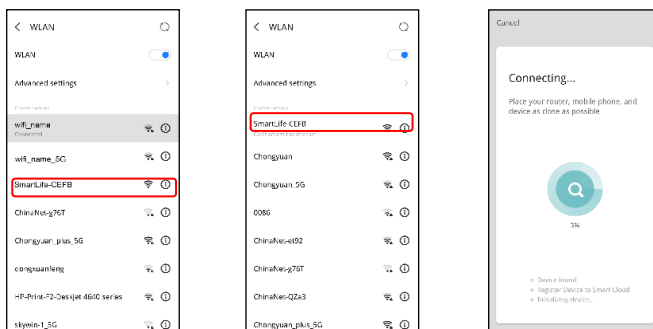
< WLAN

WLAN

Advanced settings

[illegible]

wifi_name
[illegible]

wifi_name_5G

SmartLife-CEFB

ChinaNet-g76T

Chongyuan_plus_5G

congxuanfeng

HP-Print-F2-Deskjet 4640 series

skywin-1_5G

< WLAN

WLAN

Advanced settings

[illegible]

SmartLife-CEFB
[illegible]

Chongyuan

Chongyuan_5G

0086

ChinaNet-et92

ChinaNet-g76T

ChinaNet-QZa3

Chongyuan_plus_5G

Cancel

Connecting...

Place your router, mobile phone, and device as close as possible

3%

Device found
Register Device to Smart Cloud
Initializing device.